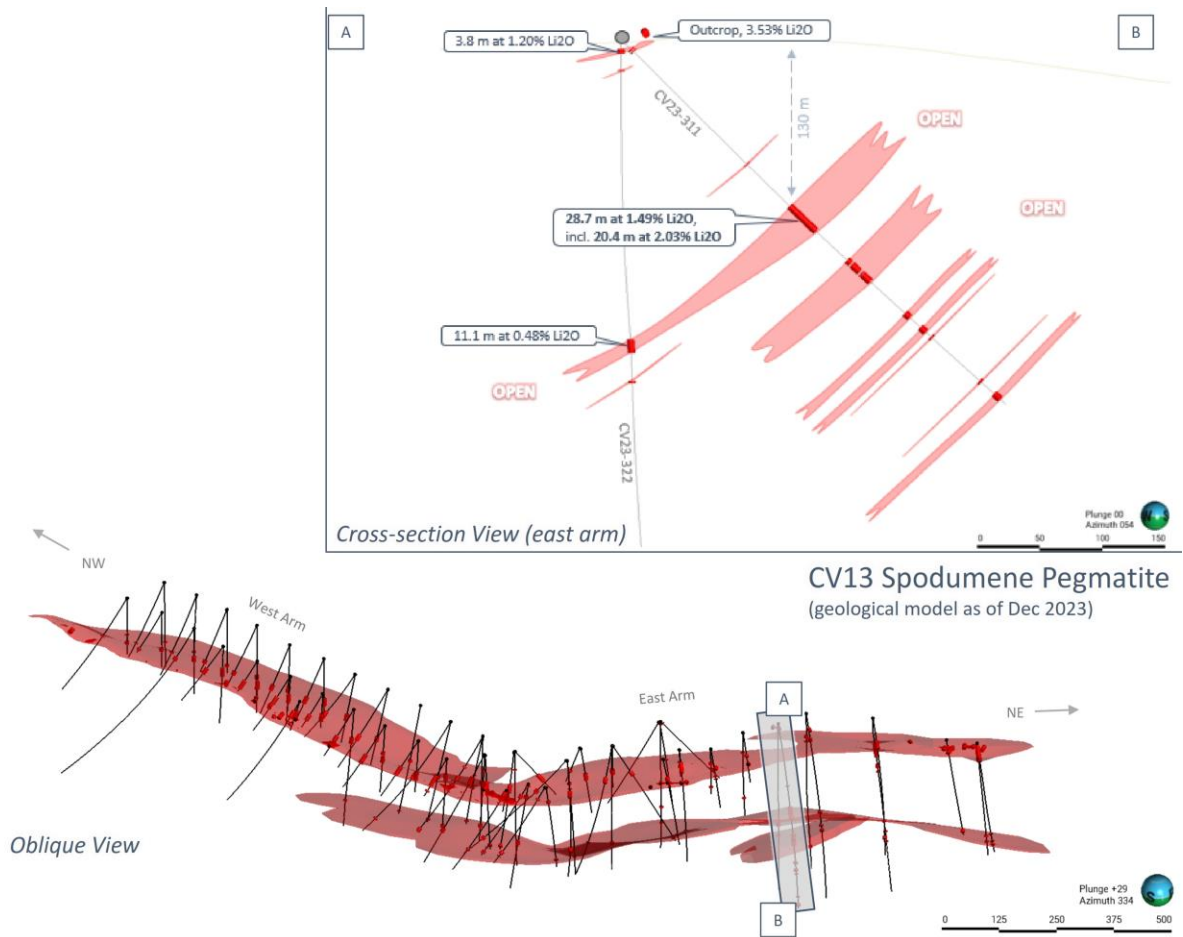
A

B

3.8 m at 1.20% Li2O

Outcrop, 3.53% Li2O

CV23-311

130 m

OPEN

OPEN

28.7 m at 1.49% Li2O, incl. 20.4 m at 2.03% Li2O

11.1 m at 0.48% Li2O

OPEN

CV23-322

Plunge 00
Azimuth 054

0 50 100 150

Cross-section View (east arm)

NW

CV13 Spodumene Pegmatite
(geological model as of Dec 2023)

West Arm

East Arm

A

NE

Oblique View

B

Plunge +29
Azimuth 334

0 125 250 375 500